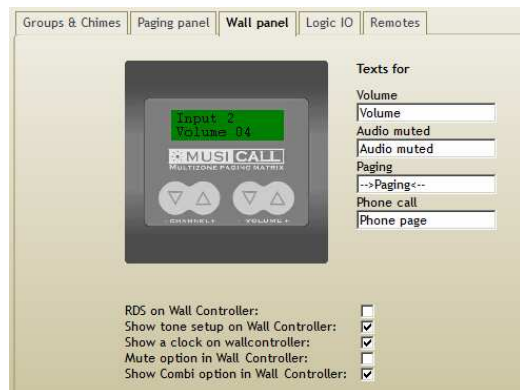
Groups & Chimes | Paging panel | Wall panel | Logic IO | Remotes

Input 2
Volume 04

MUSICALL
MULTIZONE PAGING MATRIX

CHANNEL
VOLUME

Texts for

Volume
Volume

Audio muted
Audio muted

Paging
-->Paging<--

Phone call
Phone page

RDS on Wall Controller:
Show tone setup on Wall Controller:
Show a clock on wallcontroller:
Mute option in Wall Controller:
Show Combi option in Wall Controller: